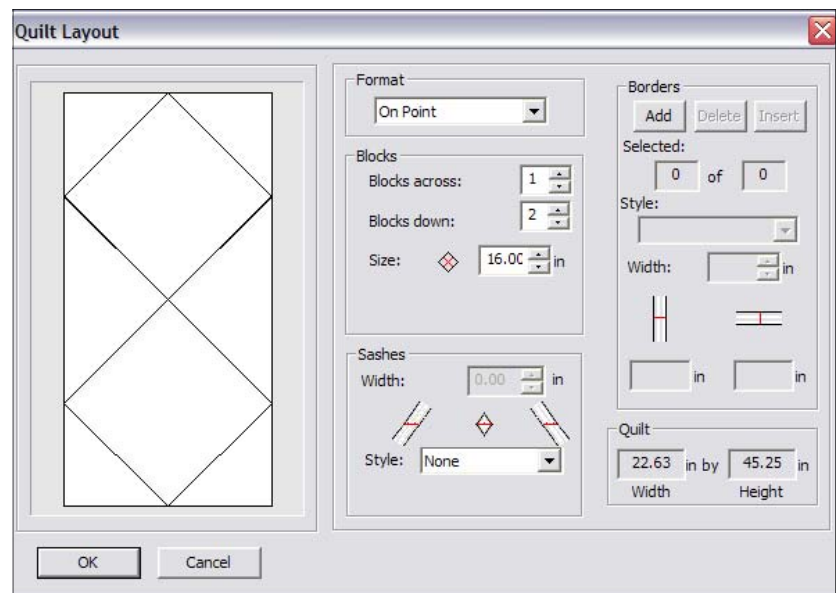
Quilt Layout

Format
On Point

Blocks
Blocks across: 1
Blocks down: 2
Size: 16.0C in

Sashes
Width: 0.00 in
Style: None

Borders
Add Delete Insert
Selected:
0 of 0
Style:
Width: in
in in

Quilt
22.63 in by 45.25 in
Width Height

OK Cancel